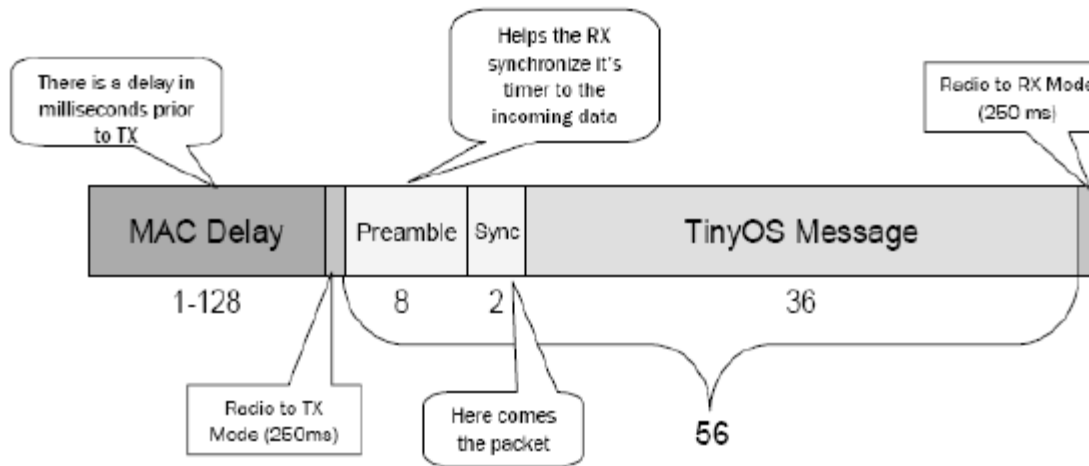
There is a delay in milliseconds prior to TX

Helps the RX synchronize it's timer to the incoming data

Radio to RX Mode (250 ms)

MAC Delay

Preamble

Sync

TinyOS Message

1-128

8

2

36

Radio to TX Mode (250ms)

Here comes the packet

56